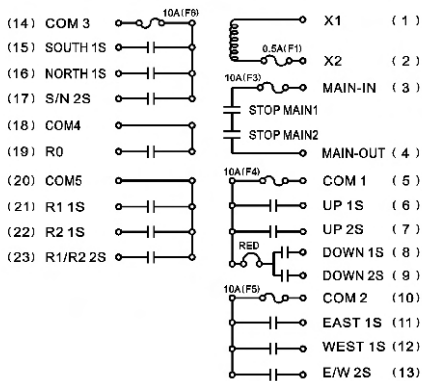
(14) COM 3
10A(F6)
(15) SOUTH 1S
(16) NORTH 1S
(17) S/N 2S
(18) COM4
(19) R0
(20) COM5
(21) R1 1S
(22) R2 1S
(23) R1/R2 2S

X1 (1)
0.5A(F1)
X2 (2)
10A(F3)
MAIN-IN (3)
STOP MAIN1
STOP MAIN2
MAIN-OUT (4)
10A(F4)
COM 1 (5)
UP 1S (6)
UP 2S (7)
RED
DOWN 1S (8)
DOWN 2S (9)
10A(F5)
COM 2 (10)
EAST 1S (11)
WEST 1S (12)
E/W 2S (13)